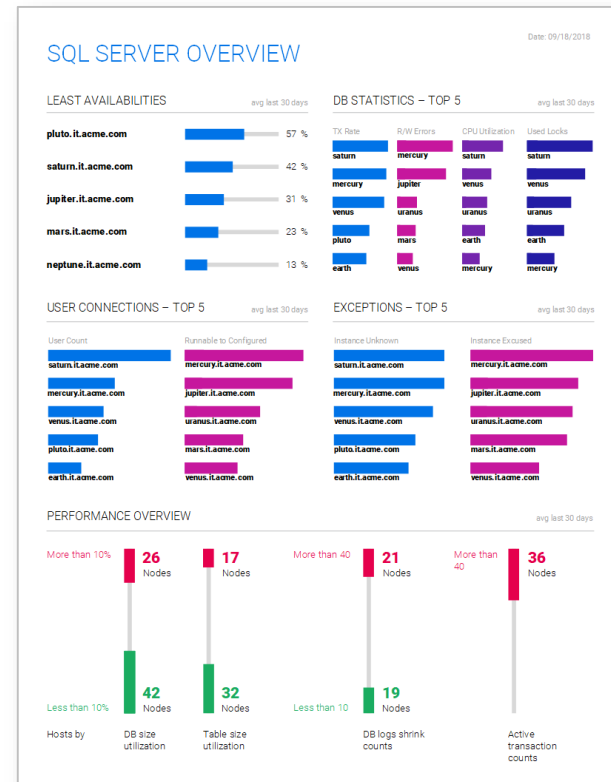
Date: 09/18/2018

SQL SERVER OVERVIEW

LEAST AVAILABILITIES

avg last 30 days

pluto.it.acme.com 57 %

saturn.it.acme.com 42 %

jupiter.it.acme.com 31 %

mars.it.acme.com 23 %

neptune.it.acme.com 13 %

DB STATISTICS – TOP 5

avg last 30 days

| TX Rate | R/W Errors | CPU Utilization | Used Locks |
|---|---|---|---|
| saturn | mercury | saturn | saturn |
| mercury | jupiter | venus | venus |
| venus | uranus | uranus | uranus |
| pluto | mars | earth | earth |
| earth | venus | mercury | mercury |

USER CONNECTIONS – TOP 5

avg last 30 days

| User Count | Runnable to Configured |
|---|---|
| saturn.it.acme.com | mercury.it.acme.com |
| mercury.it.acme.com | jupiter.it.acme.com |
| venus.it.acme.com | uranus.it.acme.com |
| pluto.it.acme.com | mars.it.acme.com |
| earth.it.acme.com | venus.it.acme.com |

EXCEPTIONS – TOP 5

avg last 30 days

| Instance Unknown | Instance Excused |
|---|---|
| saturn.it.acme.com | mercury.it.acme.com |
| mercury.it.acme.com | jupiter.it.acme.com |
| venus.it.acme.com | uranus.it.acme.com |
| pluto.it.acme.com | mars.it.acme.com |
| earth.it.acme.com | venus.it.acme.com |

PERFORMANCE OVERVIEW

avg last 30 days

More than 10%

26 Nodes

17 Nodes

More than 40

21 Nodes

More than 40

36 Nodes

Less than 10%

42 Nodes

32 Nodes

Less than 10

19 Nodes

Hosts by

DB size utilization

Table size utilization

DB logs shrink counts

Active transaction counts